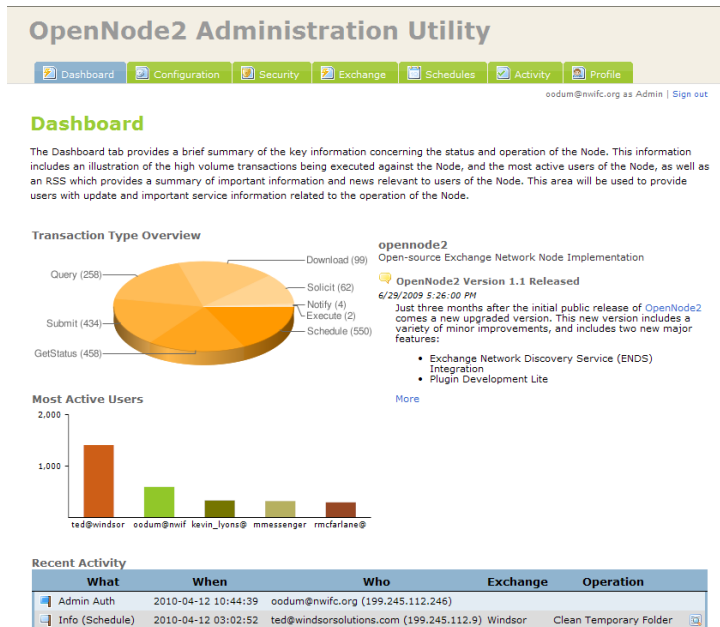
OpenNode2 Administration Utility

Dashboard | Configuration | Security | Exchange | Schedules | Activity | Profile

oodum@nwifc.org as Admin | Sign out

Dashboard

The Dashboard tab provides a brief summary of the key information concerning the status and operation of the Node. This information includes an illustration of the high volume transactions being executed against the Node, and the most active users of the Node, as well as an RSS which provides a summary of important information and news relevant to users of the Node. This area will be used to provide users with update and important service information related to the operation of the Node.

Transaction Type Overview

Query (258)
Download (99)
Solicit (62)
Notify (4)
Execute (2)
Schedule (550)
Submit (434)
GetStatus (458)

opennode2
Open-source Exchange Network Node Implementation

OpenNode2 Version 1.1 Released
6/29/2009 5:26:00 PM
Just three months after the initial public release of OpenNode2 comes a new upgraded version. This new version includes a variety of minor improvements, and includes two new major features:

• Exchange Network Discovery Service (ENDS) Integration
• Plugin Development Lite

More

Most Active Users

2,000
1,000
ted@windsor
oodum@nwif
kevin_lyons@
mmessenger
rmcfarlane@

Recent Activity

| What | When | Who | Exchange | Operation |
|---|---|---|---|---|
| Admin Auth | 2010-04-12 10:44:39 | oodum@nwifc.org (199.245.112.246) | | |
| Info (Schedule) | 2010-04-12 03:02:52 | ted@windsorsolutions.com (199.245.112.9) | Windsor | Clean Temporary Folder |